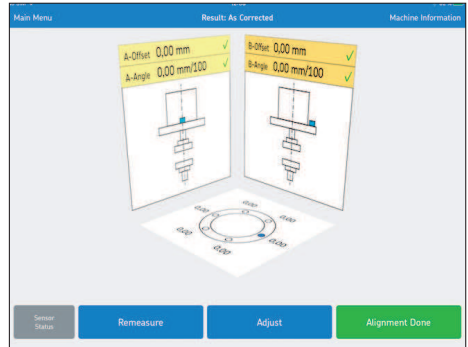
Main Menu

Result: As Corrected

Machine Information

A-Offset 0,00 mm ✓

A-Angle 0,00 mm/100 ✓

B-Offset 0,00 mm ✓

B-Angle 0,00 mm/100 ✓

0,00

0,00

0,00

0,00

0,00

0,00

Sensor Status

Remeasure

Adjust

Alignment Done